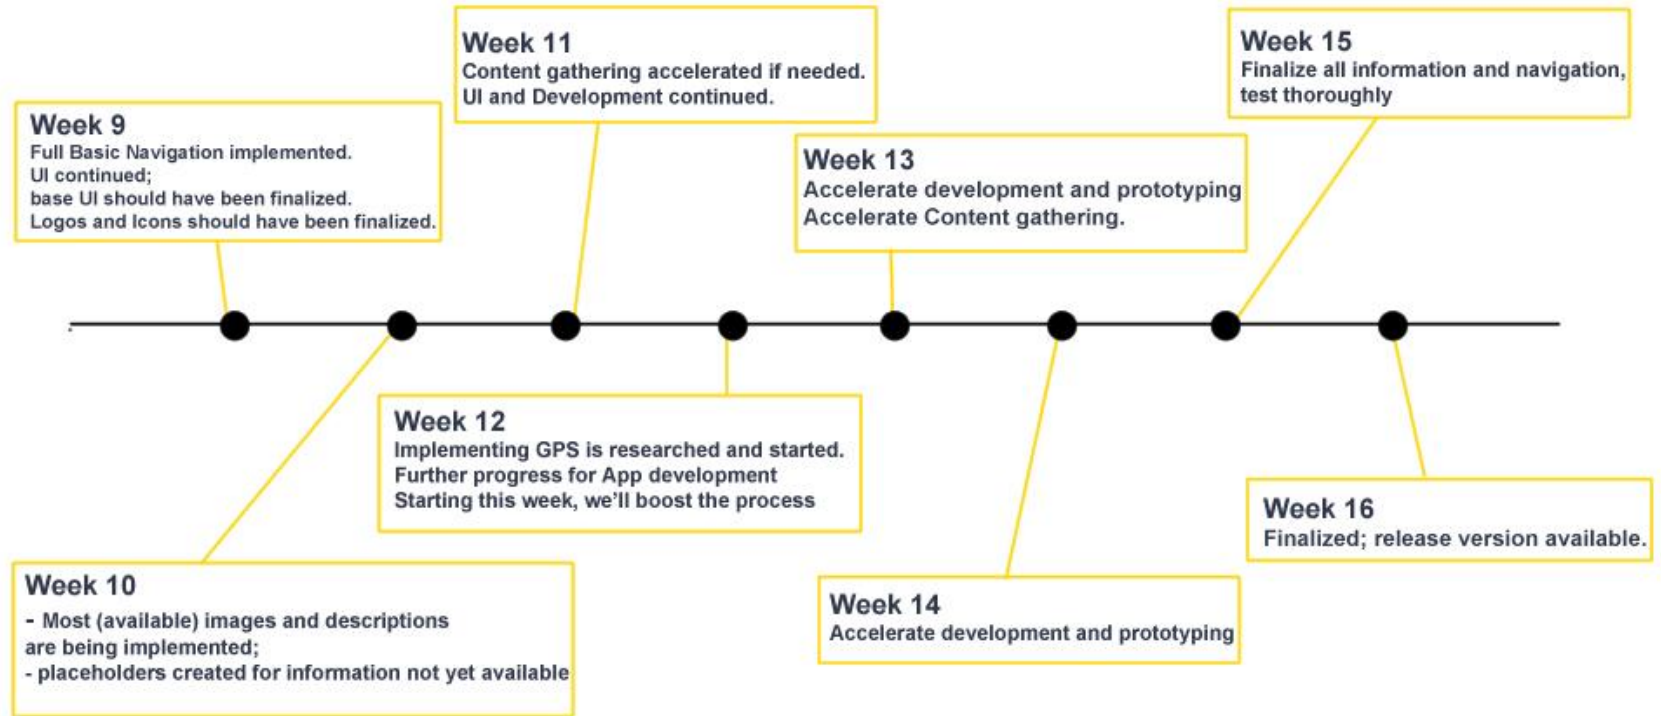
Week 9
Full Basic Navigation implemented.
UI continued;
base UI should have been finalized.
Logos and Icons should have been finalized.

Week 10
- Most (available) images and descriptions are being implemented;
- placeholders created for information not yet available

Week 11
Content gathering accelerated if needed.
UI and Development continued.

Week 12
Implementing GPS is researched and started.
Further progress for App development
Starting this week, we'll boost the process

Week 13
Accelerate development and prototyping
Accelerate Content gathering.

Week 14
Accelerate development and prototyping

Week 15
Finalize all information and navigation, test thoroughly

Week 16
Finalized; release version available.